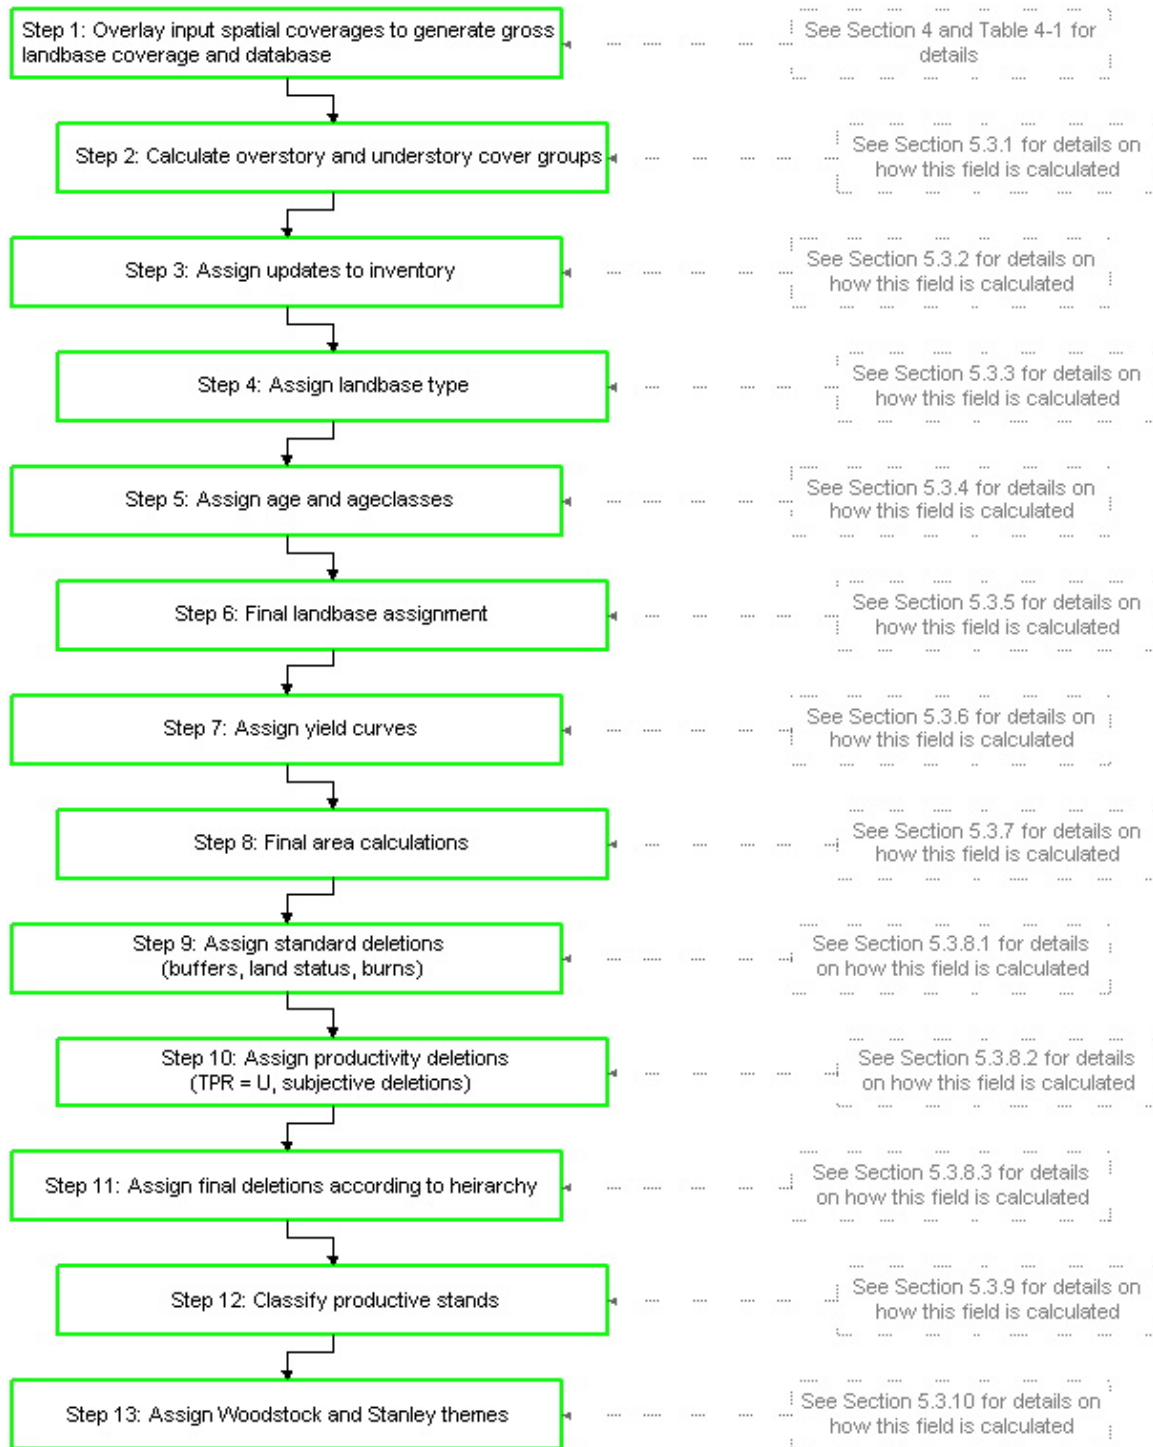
Step 1: Overlay input spatial coverages to generate gross landbase coverage and database

See Section 4 and Table 4-1 for details

Step 2: Calculate overstory and understory cover groups

See Section 5.3.1 for details on how this field is calculated

Step 3: Assign updates to inventory

See Section 5.3.2 for details on how this field is calculated

Step 4: Assign landbase type

See Section 5.3.3 for details on how this field is calculated

Step 5: Assign age and ageclasses

See Section 5.3.4 for details on how this field is calculated

Step 6: Final landbase assignment

See Section 5.3.5 for details on how this field is calculated

Step 7: Assign yield curves

See Section 5.3.6 for details on how this field is calculated

Step 8: Final area calculations

See Section 5.3.7 for details on how this field is calculated

Step 9: Assign standard deletions (buffers, land status, burns)

See Section 5.3.8.1 for details on how this field is calculated

Step 10: Assign productivity deletions (TPR = U, subjective deletions)

See Section 5.3.8.2 for details on how this field is calculated

Step 11: Assign final deletions according to heirarchy

See Section 5.3.8.3 for details on how this field is calculated

Step 12: Classify productive stands

See Section 5.3.9 for details on how this field is calculated

Step 13: Assign Woodstock and Stanley themes

See Section 5.3.10 for details on how this field is calculated